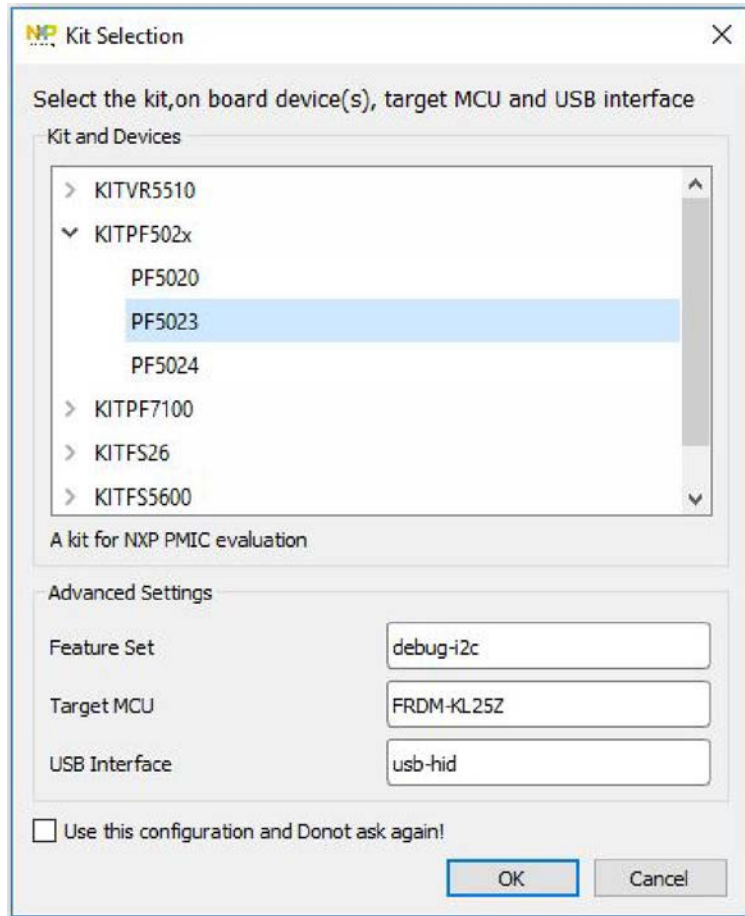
NP Kit Selection

×

Select the kit,on board device(s), target MCU and USB interface

Kit and Devices

KITVR5510
KITPF502x
PF5020
PF5023
PF5024
KITPF7100
KITFS26
KITFS5600

A kit for NXP PMIC evaluation

Advanced Settings

Feature Set | debug-i2c
Target MCU | FRDM-KL25Z
USB Interface | usb-hid

Use this configuration and Donot ask again!

OK
Cancel